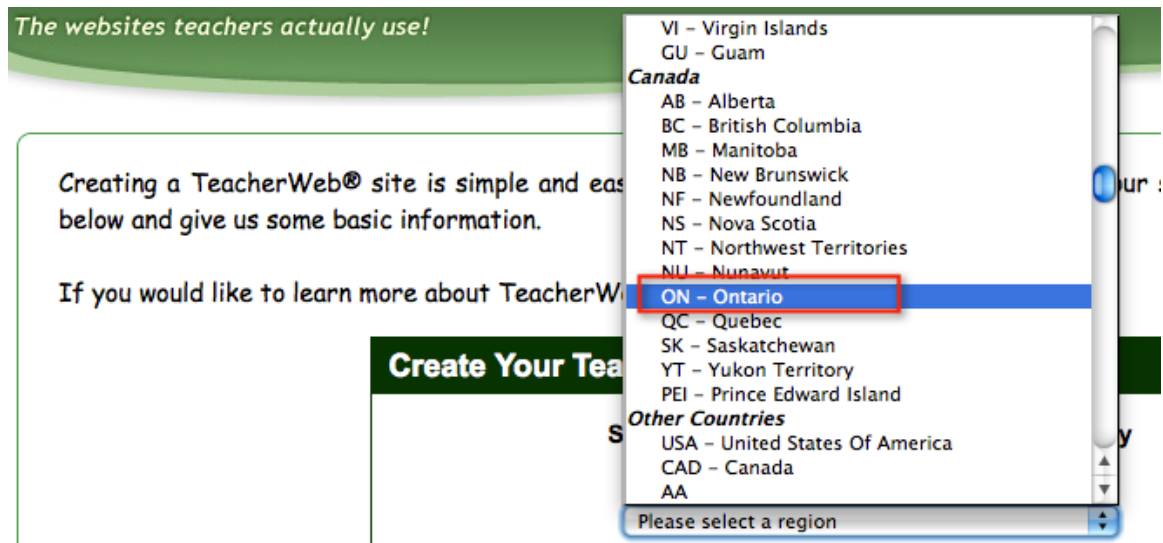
The websites teachers actually use!

Creating a TeacherWeb® site is simple and eas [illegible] ur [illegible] below and give us some basic information.

If you would like to learn more about TeacherW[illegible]

Create Your Tea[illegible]

S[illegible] y

VI – Virgin Islands
GU – Guam
Canada
AB – Alberta
BC – British Columbia
MB – Manitoba
NB – New Brunswick
NF – Newfoundland
NS – Nova Scotia
NT – Northwest Territories
NU – Nunavut
ON – Ontario
QC – Quebec
SK – Saskatchewan
YT – Yukon Territory
PEI – Prince Edward Island
Other Countries
USA – United States Of America
CAD – Canada
AA

Please select a region